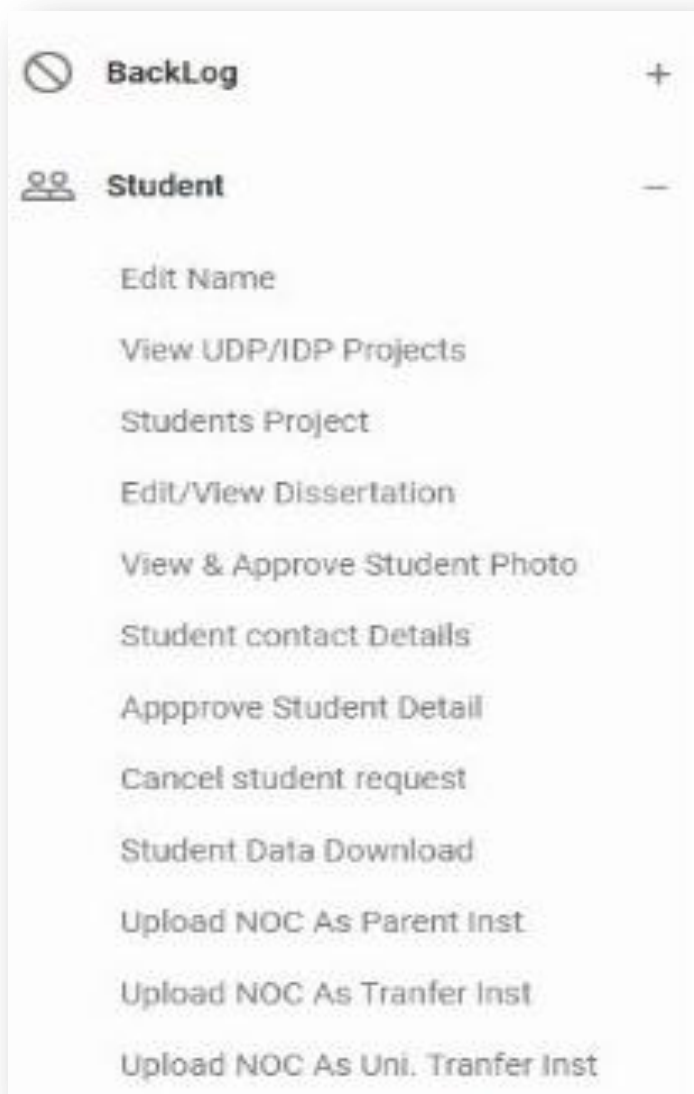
BackLog +

Student −

Edit Name

View UDP/IDP Projects

Students Project

Edit/View Dissertation

View & Approve Student Photo

Student contact Details

Appprove Student Detail

Cancel student request

Student Data Download

Upload NOC As Parent Inst

Upload NOC As Tranfer Inst

Upload NOC As Uni. Tranfer Inst